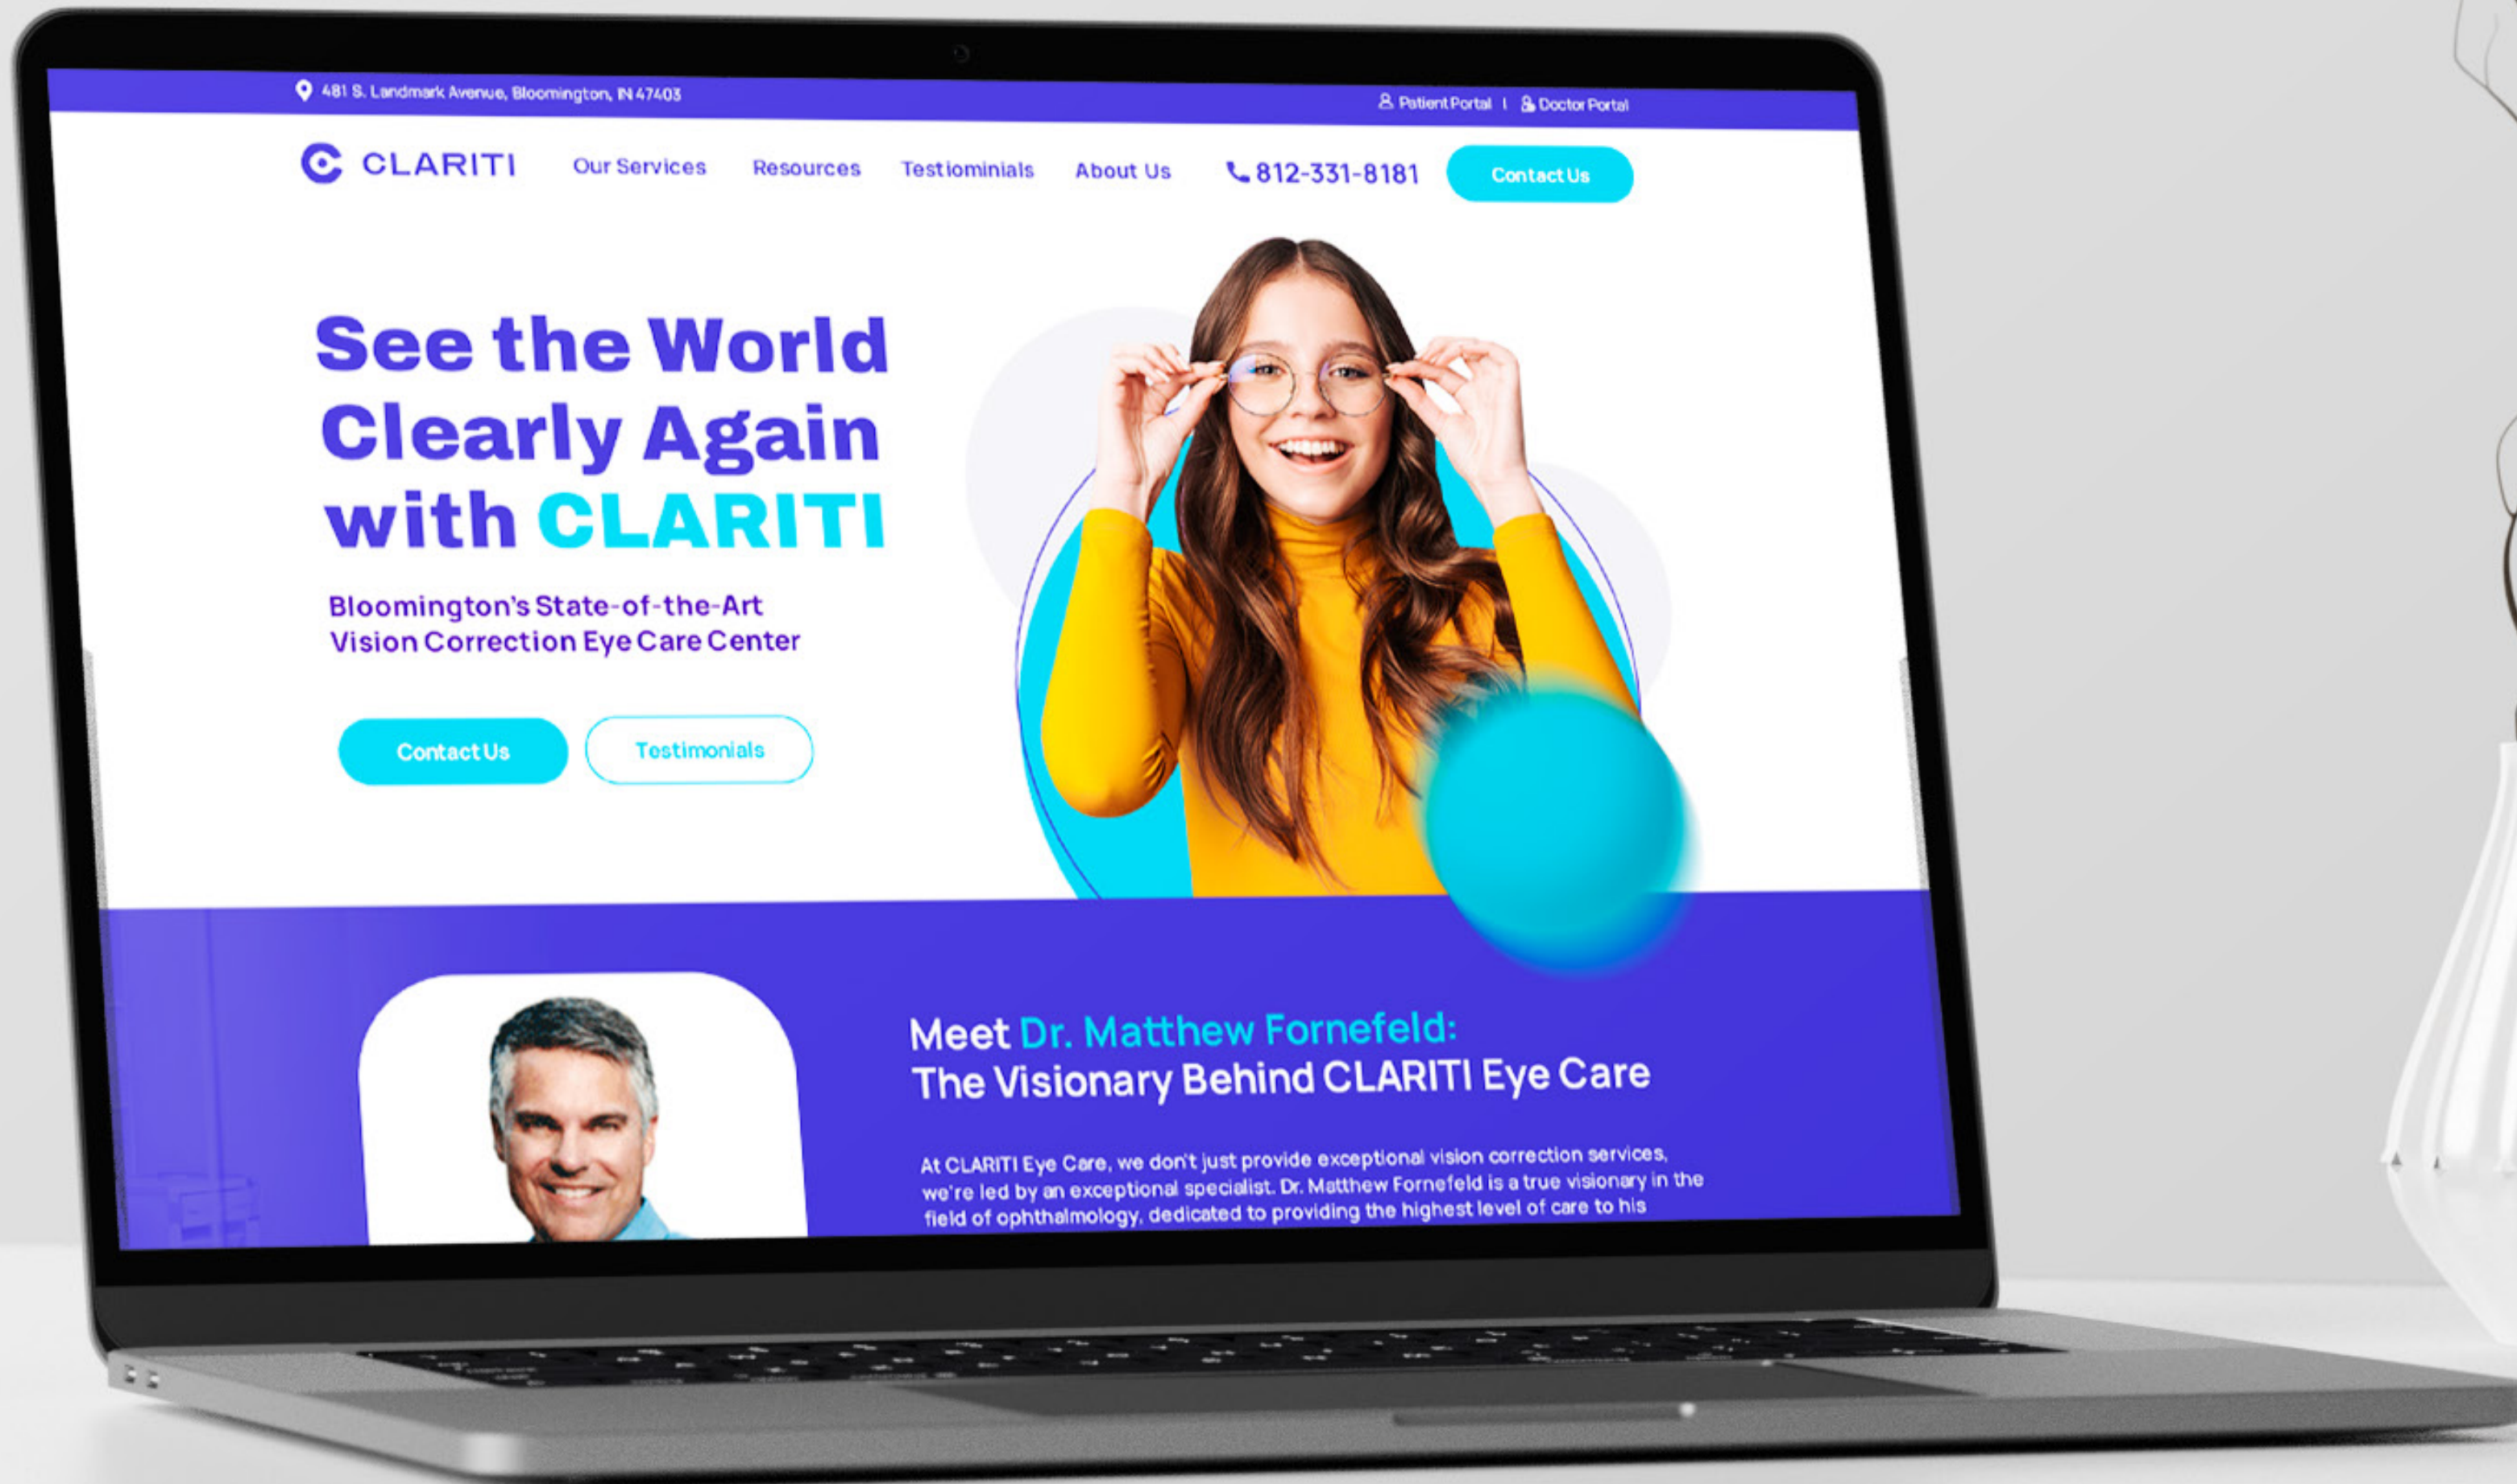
481 S. Landmark Avenue, Bloomington, IN 47403

Patient Portal | Doctor Portal

CLARITI

Our Services Resources Testiominials About Us 812-331-8181 Contact Us

See the World Clearly Again with CLARITI

Bloomington's State-of-the-Art Vision Correction Eye Care Center

Contact Us Testimonials

Meet Dr. Matthew Fornefeld: The Visionary Behind CLARITI Eye Care

At CLARITI Eye Care, we don't just provide exceptional vision correction services, we're led by an exceptional specialist. Dr. Matthew Fornefeld is a true visionary in the field of ophthalmology, dedicated to providing the highest level of care to his